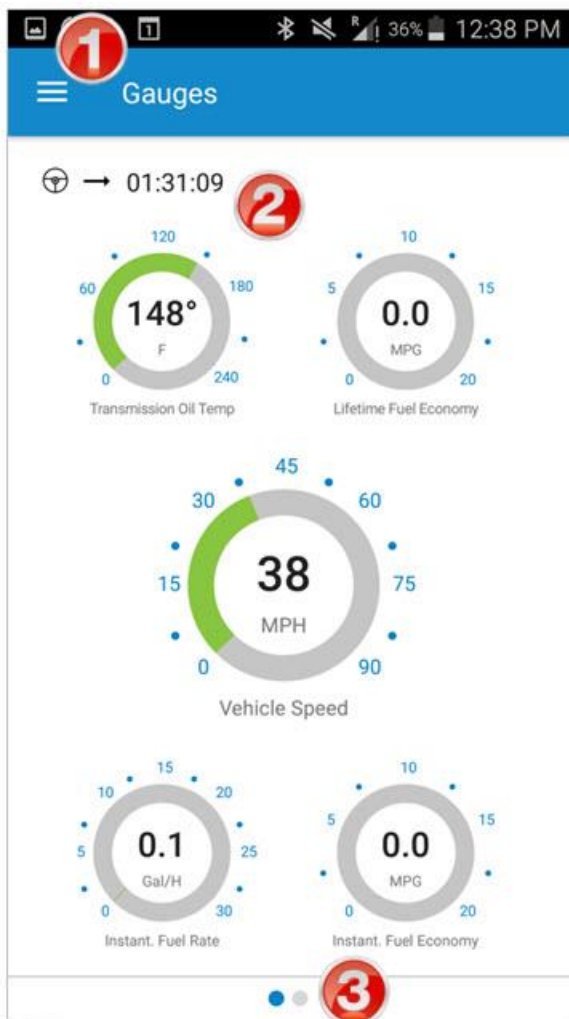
36% 12:38 PM

1

Gauges

→ 01:31:09

2

120
60
180
0
240
148°
F
Transmission Oil Temp

10
5
15
0
20
0.0
MPG
Lifetime Fuel Economy

45
30
60
15
75
0
90
38
MPH
Vehicle Speed

15
10
20
5
25
0
30
0.1
Gal/H
Instant. Fuel Rate

10
5
15
0
20
0.0
MPG
Instant. Fuel Economy

3